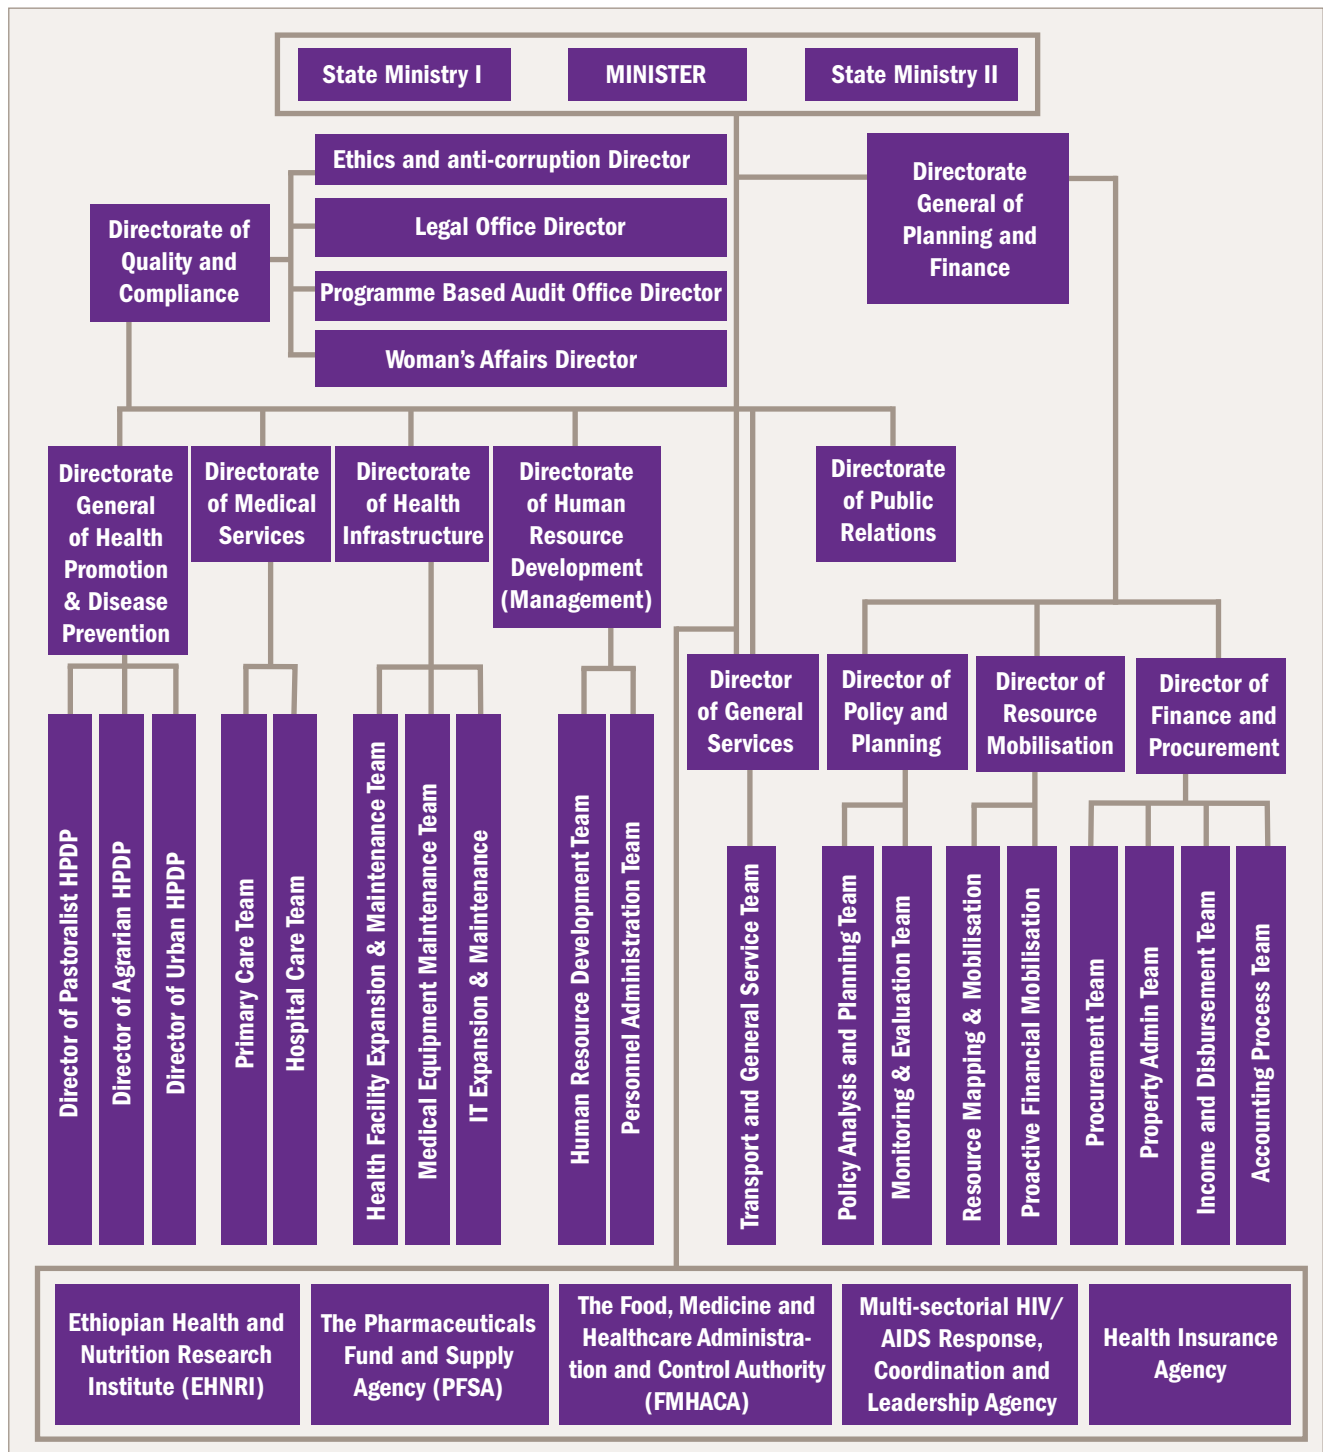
State Ministry I

MINISTER

State Ministry II

Ethics and anti-corruption Director

Legal Office Director

Programme Based Audit Office Director

Woman's Affairs Director

Directorate of Quality and Compliance

Directorate General of Planning and Finance

Directorate General of Health Promotion & Disease Prevention

Directorate of Medical Services

Directorate of Health Infrastructure

Directorate of Human Resource Development (Management)

Directorate of Public Relations

Director of General Services

Director of Policy and Planning

Director of Resource Mobilisation

Director of Finance and Procurement

Director of Pastoralist HPDP

Director of Agrarian HPDP

Director of Urban HPDP

Primary Care Team

Hospital Care Team

Health Facility Expansion & Maintenance Team

Medical Equipment Maintenance Team

IT Expansion & Maintenance

Human Resource Development Team

Personnel Administration Team

Transport and General Service Team

Policy Analysis and Planning Team

Monitoring & Evaluation Team

Resource Mapping & Mobilisation

Proactive Financial Mobilisation

Procurement Team

Property Admin Team

Income and Disbursement Team

Accounting Process Team

Ethiopian Health and Nutrition Research Institute (EHNRI)

The Pharmaceuticals Fund and Supply Agency (PFSA)

The Food, Medicine and Healthcare Administration and Control Authority (FMHACA)

Multi-sectorial HIV/AIDS Response, Coordination and Leadership Agency

Health Insurance Agency